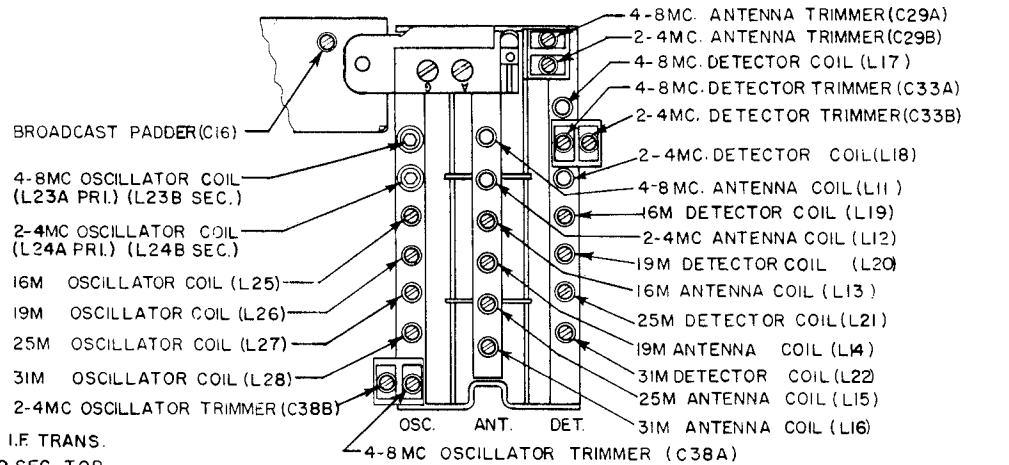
4-8MC. ANTENNA TRIMMER(C29A)
2-4MC. ANTENNA TRIMMER(C29B)
4-8MC. DETECTOR COIL (L17)
4-8MC. DETECTOR TRIMMER (C33A)
2-4MC. DETECTOR TRIMMER (C33B)
BROADCAST PADDER(C16)
2-4MC. DETECTOR COIL(L18)
4-8MC OSCILLATOR COIL (L23A PRI.) (L23B SEC.)
4-8MC. ANTENNA COIL(L11)
16M DETECTOR COIL (L19)
2-4MC OSCILLATOR COIL (L24A PRI.) (L24B SEC.)
2-4MC ANTENNA COIL (L12)
19M DETECTOR COIL (L20)
16M OSCILLATOR COIL (L25)
16M ANTENNA COIL (L13)
19M OSCILLATOR COIL (L26)
25M DETECTOR COIL(L21)
25M OSCILLATOR COIL (L27)
19M ANTENNA COIL (L14)
31M OSCILLATOR COIL (L28)
31M DETECTOR COIL(L22)
25M ANTENNA COIL (L15)
2-4MC OSCILLATOR TRIMMER (C38B)
OSC. ANT. DET.
31M ANTENNA COIL (L16)
I.F. TRANS.
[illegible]
4-8MC OSCILLATOR TRIMMER (C38A)